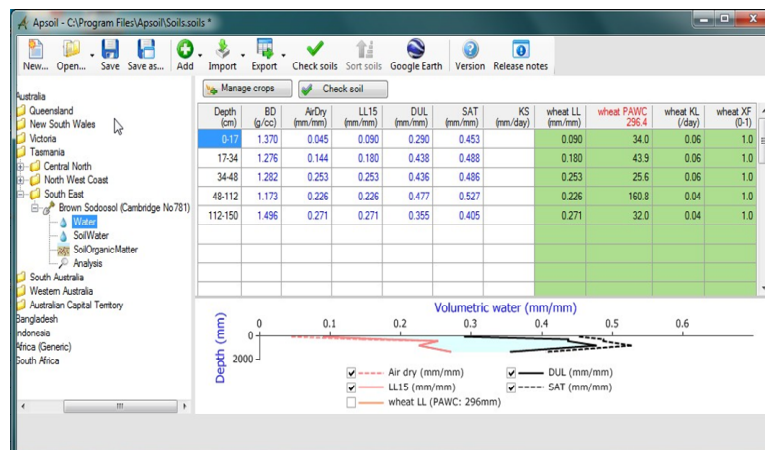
Apsoil - C:\Program Files\Apsoil\Soils.soils *

New... Open... Save Save as... Add Import Export Check soils Sort soils Google Earth Version Release notes

ustralia
Queensland
New South Wales
Victoria
Tasmania
Central North
North West Coast
South East
Brown Sodoosol (Cambridge No781)
Water
SoilWater
SoilOrganicMatter
Analysis
South Australia
Western Australia
Australian Capital Territory
angladesh
ndonesia
frica (Generic)
outh Africa

Manage crops Check soil

| Depth (cm) | BD (g/cc) | AirDry (mm/mm) | LL15 (mm/mm) | DUL (mm/mm) | SAT (mm/mm) | KS (mm/day) | wheat LL (mm/mm) | wheat PAWC 296.4 | wheat KL (/day) | wheat XF (0-1) |
|---|---|---|---|---|---|---|---|---|---|---|
| 0-17 | 1.370 | 0.045 | 0.090 | 0.290 | 0.453 | | 0.090 | 34.0 | 0.06 | 1.0 |
| 17-34 | 1.276 | 0.144 | 0.180 | 0.438 | 0.488 | | 0.180 | 43.9 | 0.06 | 1.0 |
| 34-48 | 1.282 | 0.253 | 0.253 | 0.436 | 0.486 | | 0.253 | 25.6 | 0.06 | 1.0 |
| 48-112 | 1.173 | 0.226 | 0.226 | 0.477 | 0.527 | | 0.226 | 160.8 | 0.04 | 1.0 |
| 112-150 | 1.496 | 0.271 | 0.271 | 0.355 | 0.405 | | 0.271 | 32.0 | 0.04 | 1.0 |

Volumetric water (mm/mm)
0 0.1 0.2 0.3 0.4 0.5 0.6
Depth (mm)
0
2000
Air dry (mm/mm)
DUL (mm/mm)
LL15 (mm/mm)
SAT (mm/mm)
wheat LL (PAWC: 296mm)